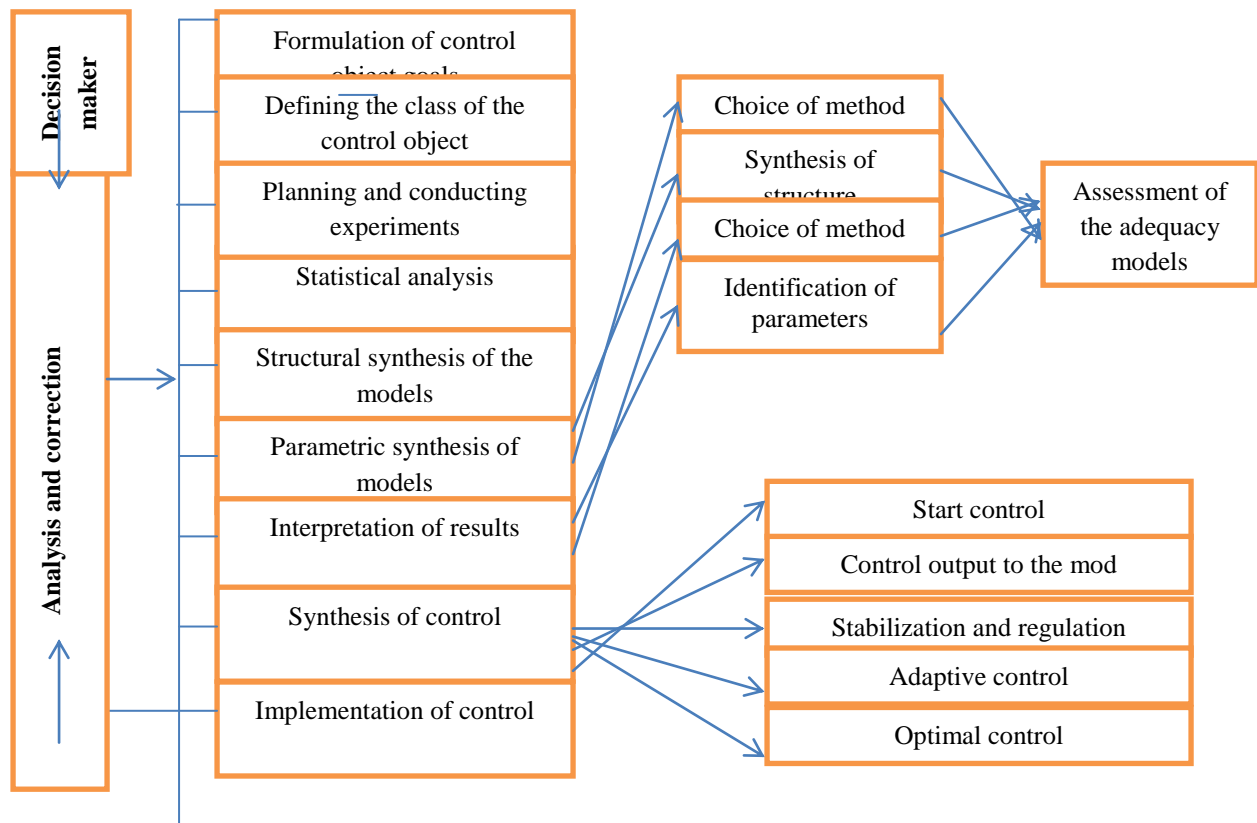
Decision maker

Analysis and correction

Formulation of control object goals

Defining the class of the control object

Planning and conducting experiments

Statistical analysis

Structural synthesis of the models

Parametric synthesis of models

Interpretation of results

Synthesis of control

Implementation of control

Choice of method

Synthesis of structure

Choice of method

Identification of parameters

Assessment of the adequacy models

Start control

Control output to the mod

Stabilization and regulation

Adaptive control

Optimal control